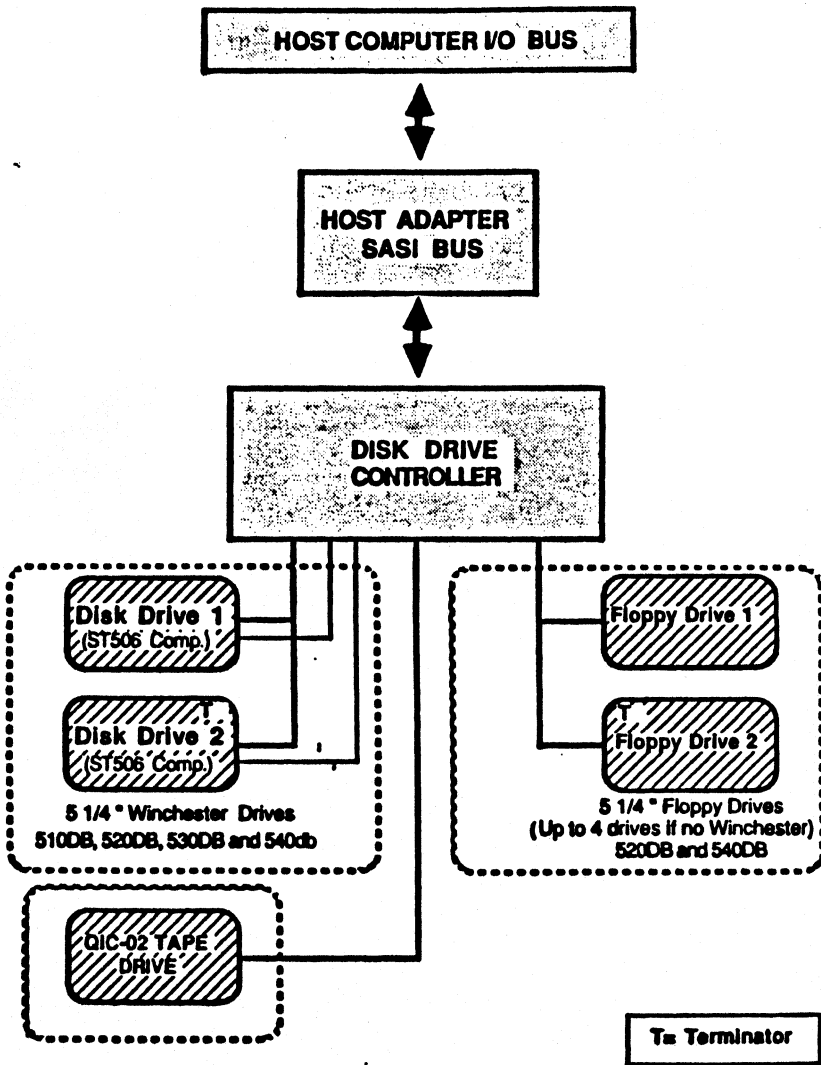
HOST COMPUTER I/O BUS

HOST ADAPTER SASI BUS

DISK DRIVE CONTROLLER

Disk Drive 1
(ST506 Comp.)

T
Disk Drive 2
(ST506 Comp.)

5 1/4 " Winchester Drives
510DB, 520DB, 530DB and 540db

Floppy Drive 1

T
Floppy Drive 2

5 1/4 " Floppy Drives
(Up to 4 drives if no Winchester)
520DB and 540DB

QIC-02 TAPE DRIVE

T= Terminator